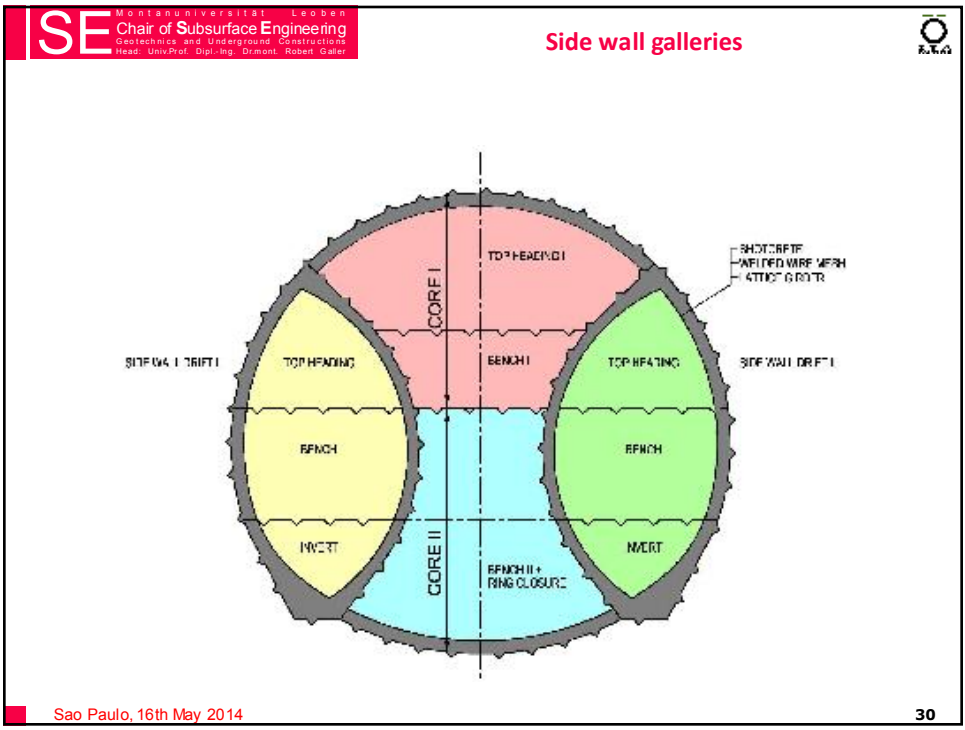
SE Montanuniversität Leoben
Chair of Subsurface Engineering
Geotechnics and Underground Constructions
Head: Univ.Prof. Dipl.-Ing. Dr.mont. Robert Galler

Side wall galleries

TOP HEADING I
CORE I
BENCH I
SHOTCRETE
WELDED WIRE MESH
LATTICE GIRDER
SIDE WALL DRIFT I
TOP HEADING
BENCH
INVERT
TOP HEADING
BENCH
INVERT
SIDE WALL DRIFT II
CORE II
BENCH II +
RING CLOSURE

Sao Paulo, 16th May 2014
30